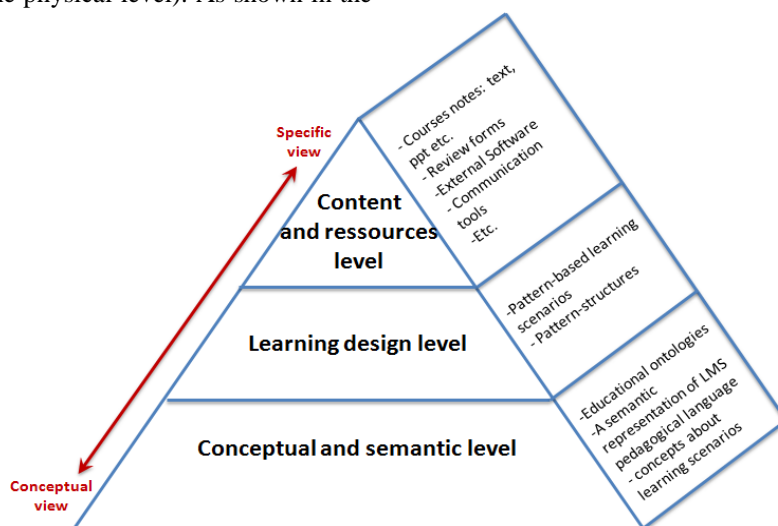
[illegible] physical level). As shown in the

Specific view

Content and ressources level

Learning design level

Conceptual and semantic level

Conceptual view

- Courses notes: text, ppt etc.
- Review forms
-External Software
- Communication tools
-Etc.

-Pattern-based learning scenarios
- Pattern-structures

-Educational ontologies
-A semantic representation of LMS pedagogical language
- concepts about learning scenarios